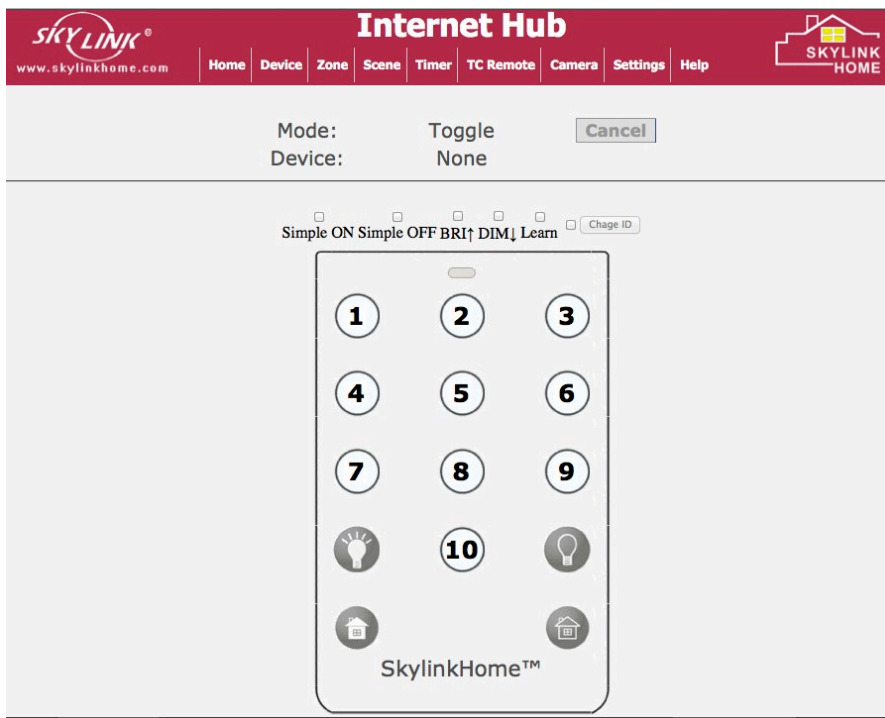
SKYLINK®
www.skylinkhome.com

Internet Hub

Home | Device | Zone | Scene | Timer | TC Remote | Camera | Settings | Help

SKYLINK HOME

Mode: Toggle
Device: None

Cancel

Simple ON Simple OFF BRI↑ DIM↓ Learn Chage ID

1 2 3
4 5 6
7 8 9
10

SkylinkHome™